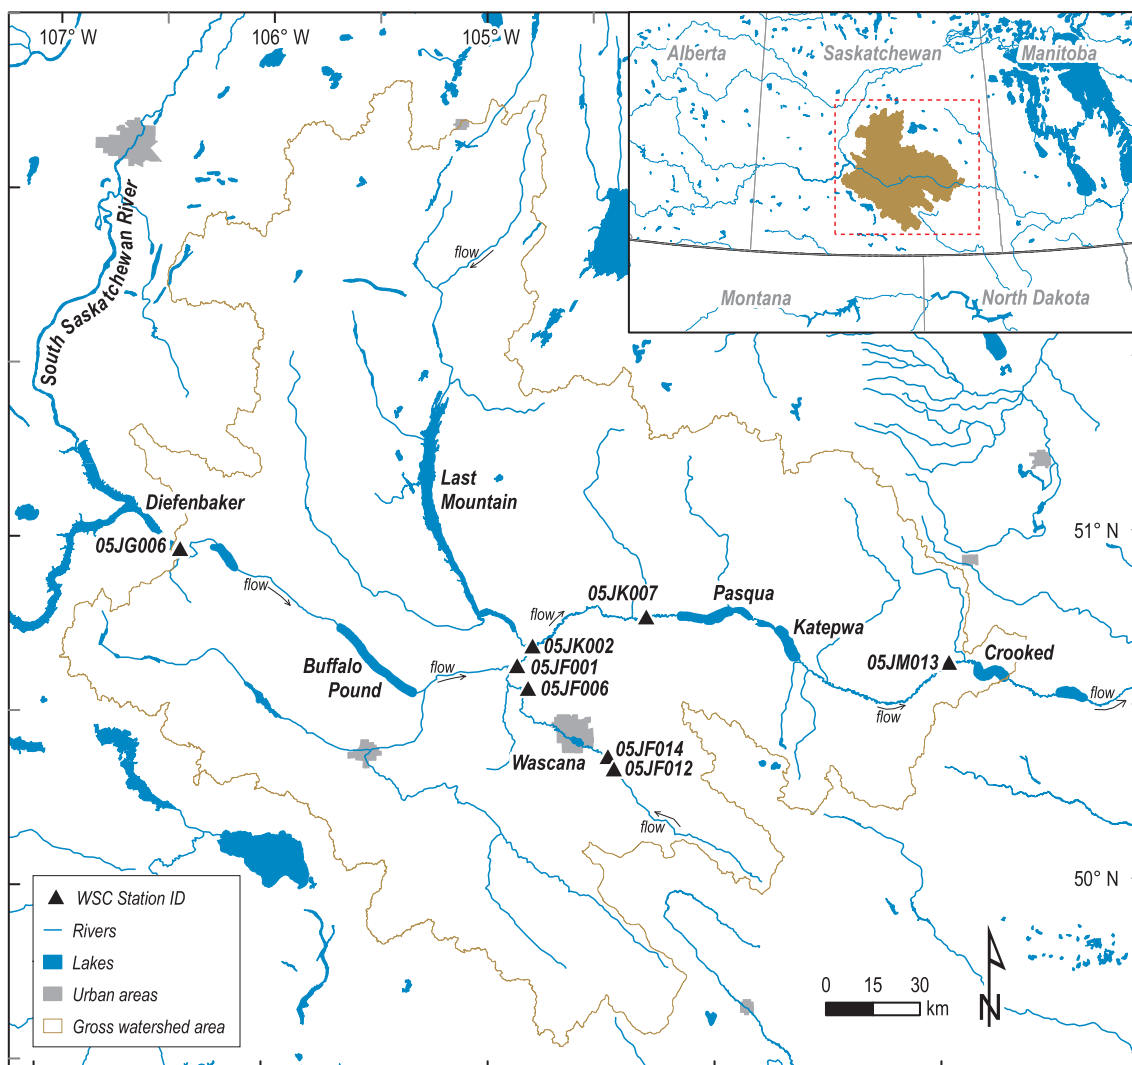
107° W
106° W
105° W

Alberta
Saskatchewan
Manitoba
Montana
North Dakota

South Saskatchewan River
flow
Last Mountain
Diefenbaker
05JG006
flow
05JK007
Pasqua
flow
Katepwa
05JK002
05JF001
05JF006
Buffalo Pound
flow
05JM013
Crooked
flow
flow
Wascana
05JF014
05JF012
flow
51° N
50° N

WSC Station ID
Rivers
Lakes
Urban areas
Gross watershed area

0 15 30
km
N